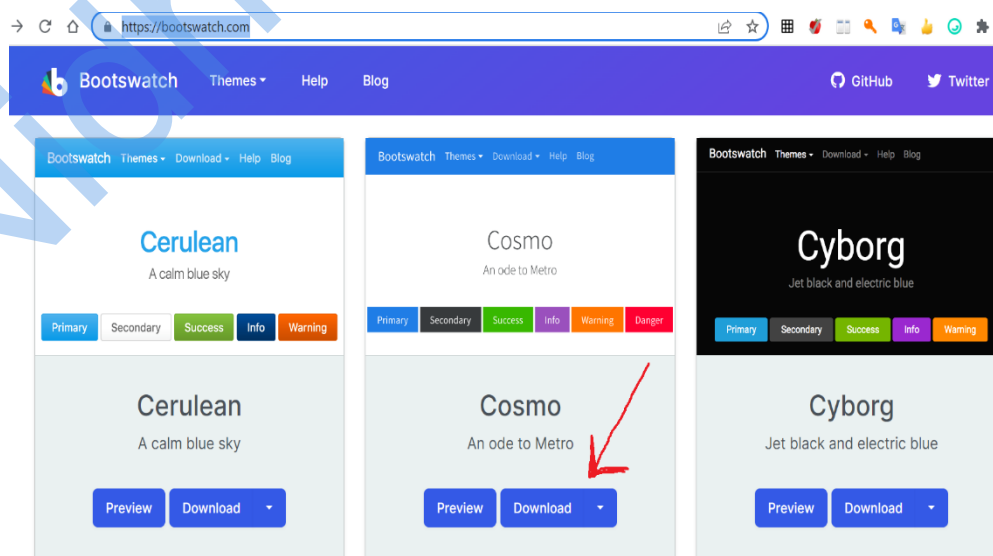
https://bootswatch.com

Bootswatch Themes Help Blog GitHub Twitter

Bootswatch Themes Download Help Blog

Cerulean
A calm blue sky

Primary Secondary Success Info Warning

Cerulean
A calm blue sky

Preview Download

Bootswatch Themes Download Help Blog

Cosmo
An ode to Metro

Primary Secondary Success Info Warning Danger

Cosmo
An ode to Metro

Preview Download

Bootswatch Themes Download Help Blog

Cyborg
Jet black and electric blue

Primary Secondary Success Info Warning

Cyborg
Jet black and electric blue

Preview Download